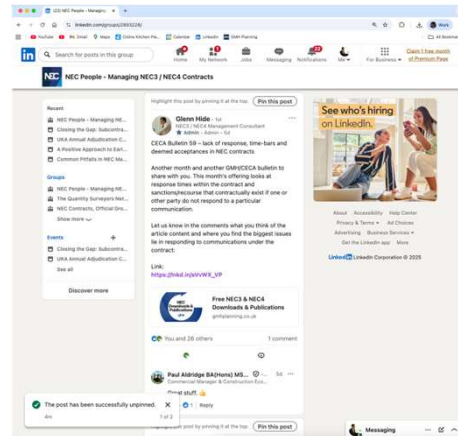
(22) NEC People - Managing

linkedin.com/groups/2893228/

YouTube M Gmail Maps Online Kitchen Pla... Calendar LinkedIn GMH Planning All Bookmarks

Search for posts in this group

Home My Network Jobs Messaging Notifications Me For Business Claim 1 free month of Premium Page

NEC People - Managing NEC3 / NEC4 Contracts

Recent
NEC People - Managing NE...
Closing the Gap: Subcontra...
UKA Annual Adjudication C...
A Positive Approach to Earl...
Common Pitfalls in NEC Ma...

Groups
NEC People - Managing NE...
The Quantity Surveyors Net...
NEC Contracts, Official Gro...
Show more

Events
Closing the Gap: Subcontra...
UKA Annual Adjudication C...
See all

Discover more

Highlight this post by pinning it at the top. Pin this post

Glenn Hide
NEC3 / NEC4 Management Consultant
Admin · 3w

CECA Bulletin 58 – lack of response, time-bars and deemed acceptances in NEC contracts

Another month and another GMH/CECA bulletin to share with you. This month's offering looks at response times within the contract and sanctions/recourse that contractually exist if one or other party do not respond to a particular communication.

Let us know in the comments what you think of the article content and where you find the biggest issues lie in responding to communications under the contract!

Link:
https://lnkd.in/eVvWX_VP

Free NEC3 & NEC4 Downloads & Publications
gmhplanning.co.uk

You and 28 others 1 comment

Paul Aldridge BA(Hons) MS... 5d
Commercial Manager & Construction Eco...
Great stuff.
1 | Reply

The post has been successfully unpinned.
4m 1 of 2

Highlight this post by pinning it at the top. Pin this post

See who's hiring on LinkedIn.

About Accessibility Help Center
Privacy & Terms Ad Choices
Advertising Business Services
Get the LinkedIn app More
LinkedIn LinkedIn Corporation © 2025

Messaging